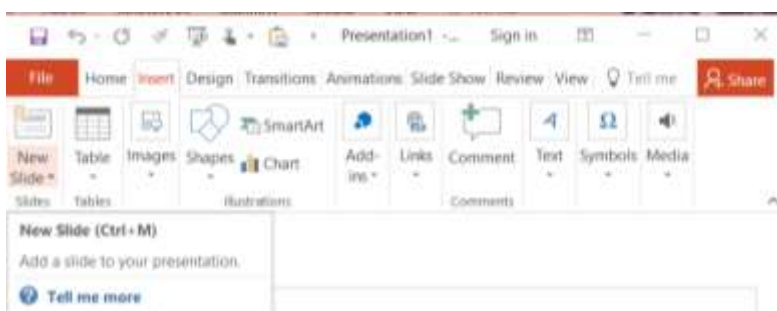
Presentation1 -... Sign in

File Home Insert Design Transitions Animations Slide Show Review View Tell me Share

New Slide Table Images Shapes SmartArt Chart Add-ins Links Comment Text Symbols Media

Slides Tables Illustrations Comments

New Slide (Ctrl+M)

Add a slide to your presentation.

Tell me more